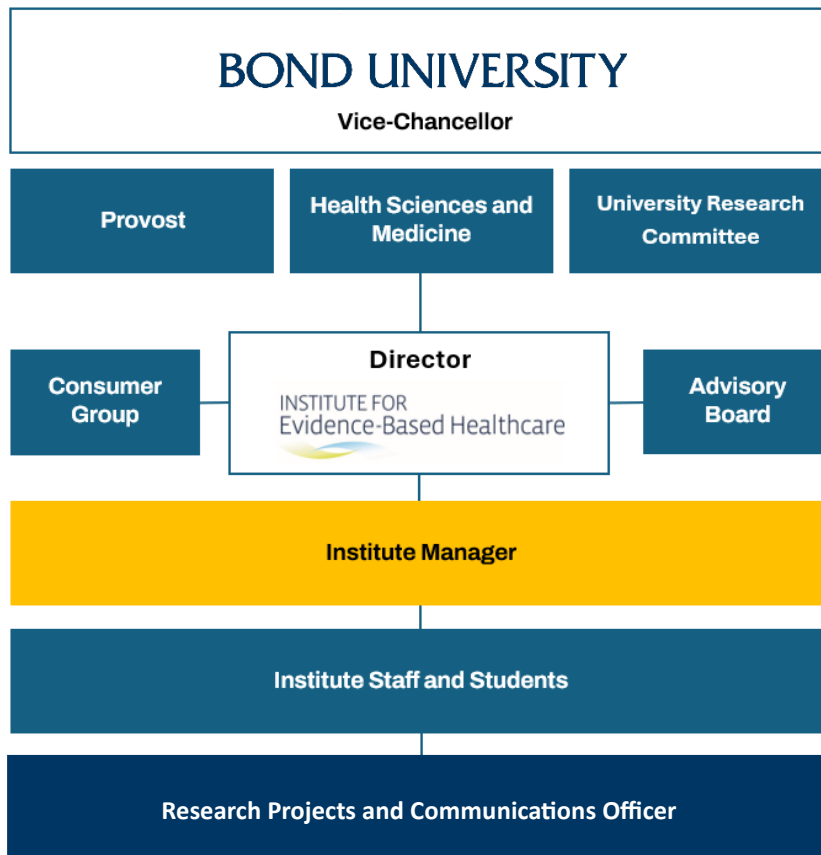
BOND UNIVERSITY
Vice-Chancellor

Provost

Health Sciences and Medicine

University Research Committee

Consumer Group

Director
INSTITUTE FOR
Evidence-Based Healthcare

Advisory Board

Institute Manager

Institute Staff and Students

Research Projects and Communications Officer